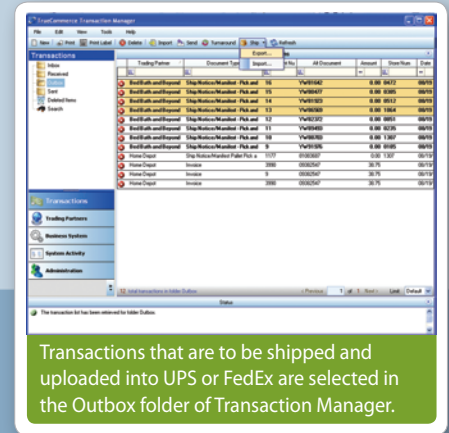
TrueCommerce Transaction Manager

File Edit View Tools Help

New Print Print Label Delete Import Send Turnaround Ship Refresh

Transactions

Inbox
Received
Outbox
Sent
Deleted Items
Search

Export...
Import...

| | Trading Partner | Document Type | nt No | All Document | Amount | Store Num | Date |
|---|---|---|---|---|---|---|---|
| | Bed Bath and Beyond | Ship Notice/Manifest - Pick and | 16 | YW10142 | 0.00 | 0472 | 08/19 |
| | Bed Bath and Beyond | Ship Notice/Manifest - Pick and | 15 | YW10477 | 0.00 | 0305 | 08/19 |
| | Bed Bath and Beyond | Ship Notice/Manifest - Pick and | 14 | YW10123 | 0.00 | 0512 | 08/19 |
| | Bed Bath and Beyond | Ship Notice/Manifest - Pick and | 13 | YW10765 | 0.00 | 1064 | 08/19 |
| | Bed Bath and Beyond | Ship Notice/Manifest - Pick and | 12 | YW92372 | 0.00 | 0051 | 08/19 |
| | Bed Bath and Beyond | Ship Notice/Manifest - Pick and | 11 | YW10450 | 0.00 | 0235 | 08/19 |
| | Bed Bath and Beyond | Ship Notice/Manifest - Pick and | 10 | YW10183 | 0.00 | 1307 | 08/19 |
| | Bed Bath and Beyond | Ship Notice/Manifest - Pick and | 9 | YW10576 | 0.00 | 0105 | 08/19 |
| | Home Depot | Ship Notice/Manifest Pallet Pick a | 1177 | 01063667 | 0.00 | 1307 | 08/19 |
| | Home Depot | Invoice | 3990 | 00082547 | 38.75 | | 08/19 |
| | Home Depot | Invoice | 9 | 00082547 | 38.75 | | 08/19 |
| | Home Depot | Invoice | 3990 | 00082547 | 38.75 | | 08/19 |

Transactions
Trading Partners
Business System
System Activity
Administration

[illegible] total transactions in folder Outbox < Previous 1 of 1 Next > Limit Default

Status

The transaction list has been retrieved for folder Outbox.

Transactions that are to be shipped and uploaded into UPS or FedEx are selected in the Outbox folder of Transaction Manager.